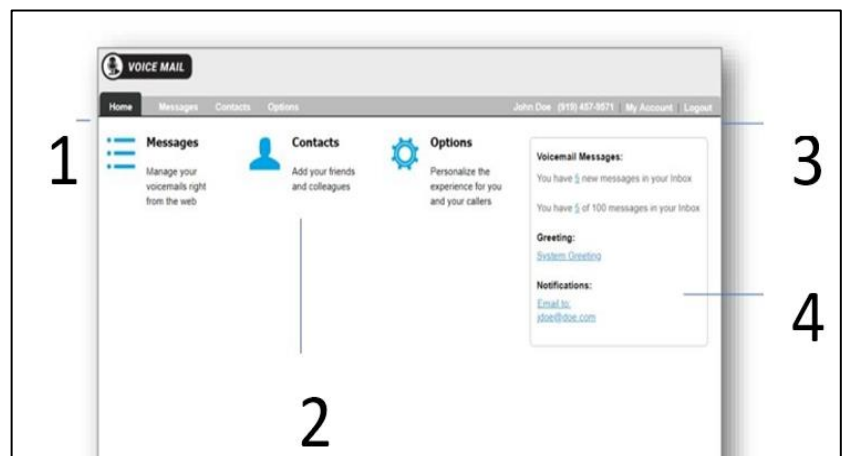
VOICE MAIL

Home Messages Contacts Options

John Doe (919) 457-9571 My Account Logout

1

Messages
Manage your voicemails right from the web

Contacts
Add your friends and colleagues

Options
Personalize the experience for you and your callers

3

Voicemail Messages:
You have 5 new messages in your Inbox
You have 5 of 100 messages in your Inbox

Greeting:
System Greeting

Notifications:
Email to: jdoe@doe.com

4

2